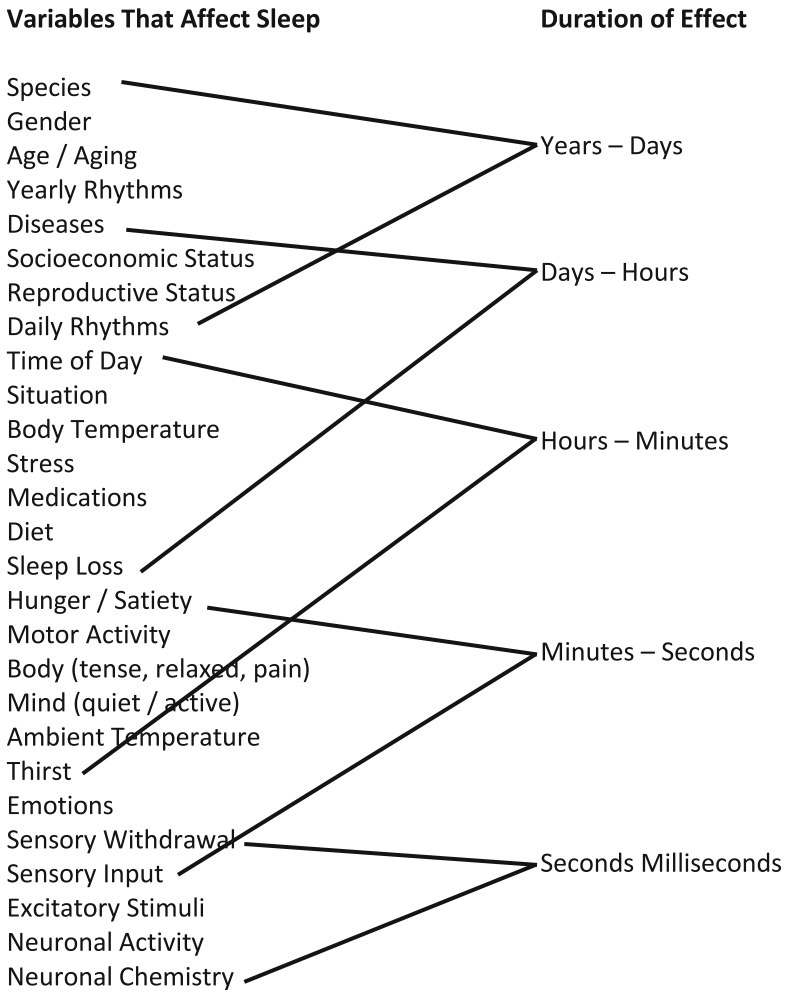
Variables That Affect Sleep

Species
Gender
Age / Aging
Yearly Rhythms
Diseases
Socioeconomic Status
Reproductive Status
Daily Rhythms
Time of Day
Situation
Body Temperature
Stress
Medications
Diet
Sleep Loss
Hunger / Satiety
Motor Activity
Body (tense, relaxed, pain)
Mind (quiet / active)
Ambient Temperature
Thirst
Emotions
Sensory Withdrawal
Sensory Input
Excitatory Stimuli
Neuronal Activity
Neuronal Chemistry

Duration of Effect

Years – Days
Days – Hours
Hours – Minutes
Minutes – Seconds
Seconds Milliseconds